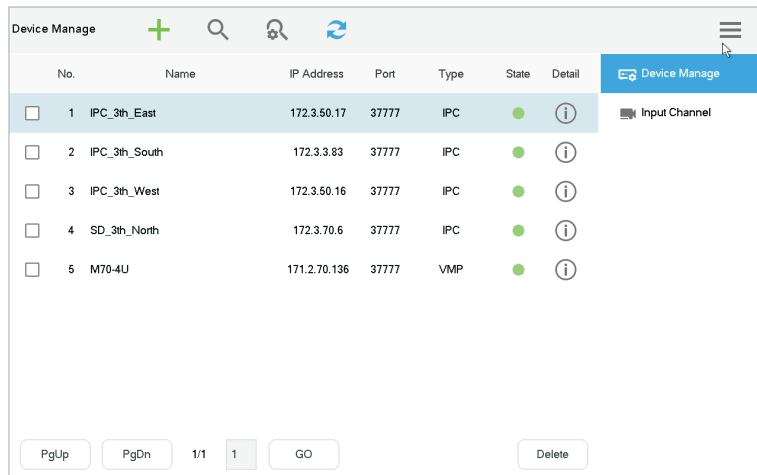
Device Manage

| | No. | Name | IP Address | Port | Type | State | Detail |
|---|---|---|---|---|---|---|---|
| | 1 | IPC_3th_East | 172.3.50.17 | 37777 | IPC | | |
| | 2 | IPC_3th_South | 172.3.3.83 | 37777 | IPC | | |
| | 3 | IPC_3th_West | 172.3.50.16 | 37777 | IPC | | |
| | 4 | SD_3th_North | 172.3.70.6 | 37777 | IPC | | |
| | 5 | M70-4U | 171.2.70.136 | 37777 | VMP | | |

PgUp PgDn 1/1 1 GO Delete

Device Manage
Input Channel